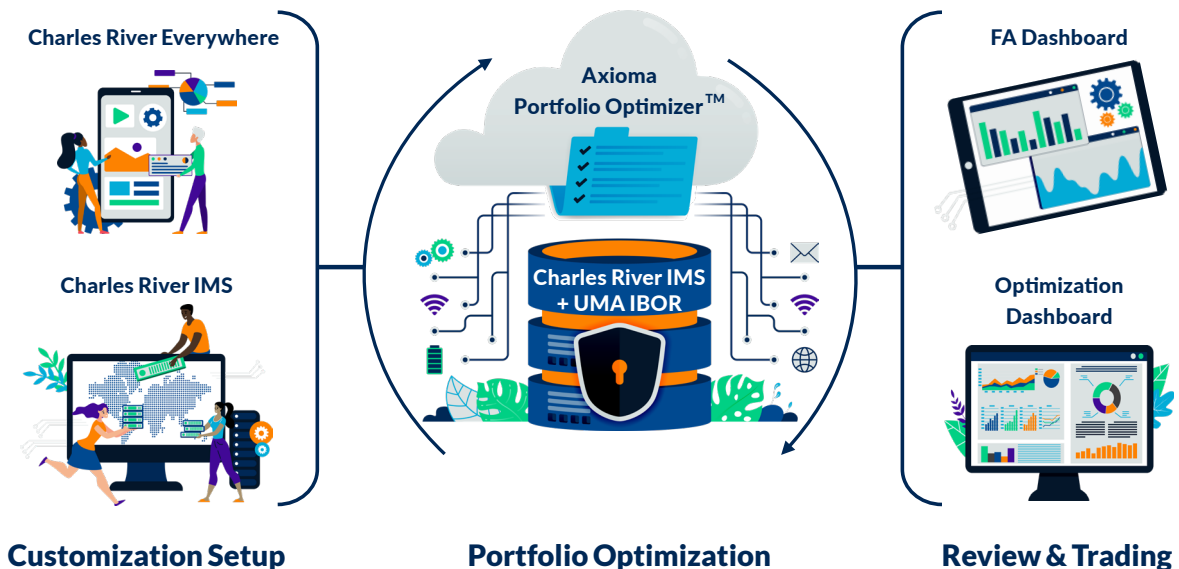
Charles River Everywhere

Charles River IMS

Customization Setup

Axioma Portfolio Optimizer™

Charles River IMS + UMA IBOR

Portfolio Optimization

FA Dashboard

Optimization Dashboard

Review & Trading